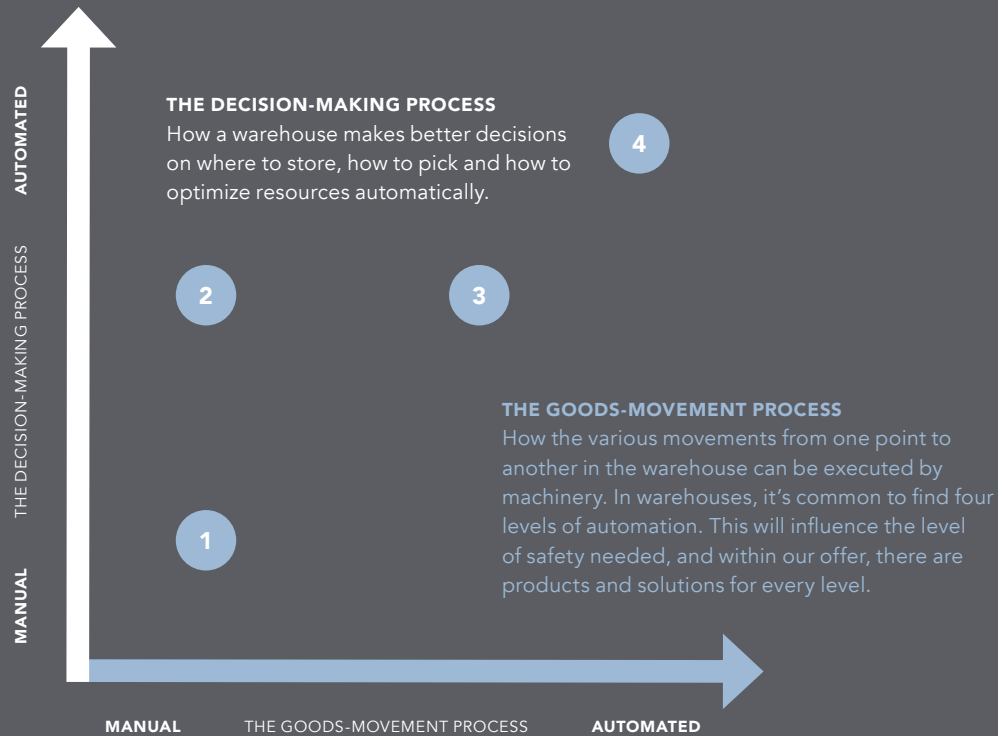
AUTOMATED

THE DECISION-MAKING PROCESS

MANUAL

THE DECISION-MAKING PROCESS
How a warehouse makes better decisions on where to store, how to pick and how to optimize resources automatically.

4

2

3

THE GOODS-MOVEMENT PROCESS
How the various movements from one point to another in the warehouse can be executed by machinery. In warehouses, it's common to find four levels of automation. This will influence the level of safety needed, and within our offer, there are products and solutions for every level.

1

MANUAL THE GOODS-MOVEMENT PROCESS AUTOMATED